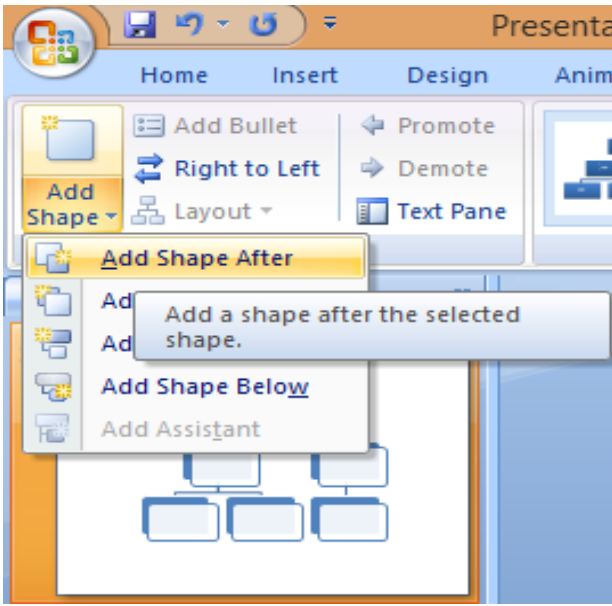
Presenta

Home Insert Design Anim

Add Shape

Add Bullet

Right to Left

Layout

Promote

Demote

Text Pane

Add Shape After

Ad

Ad

Add a shape after the selected shape.

Add Shape Below

Add Assistant